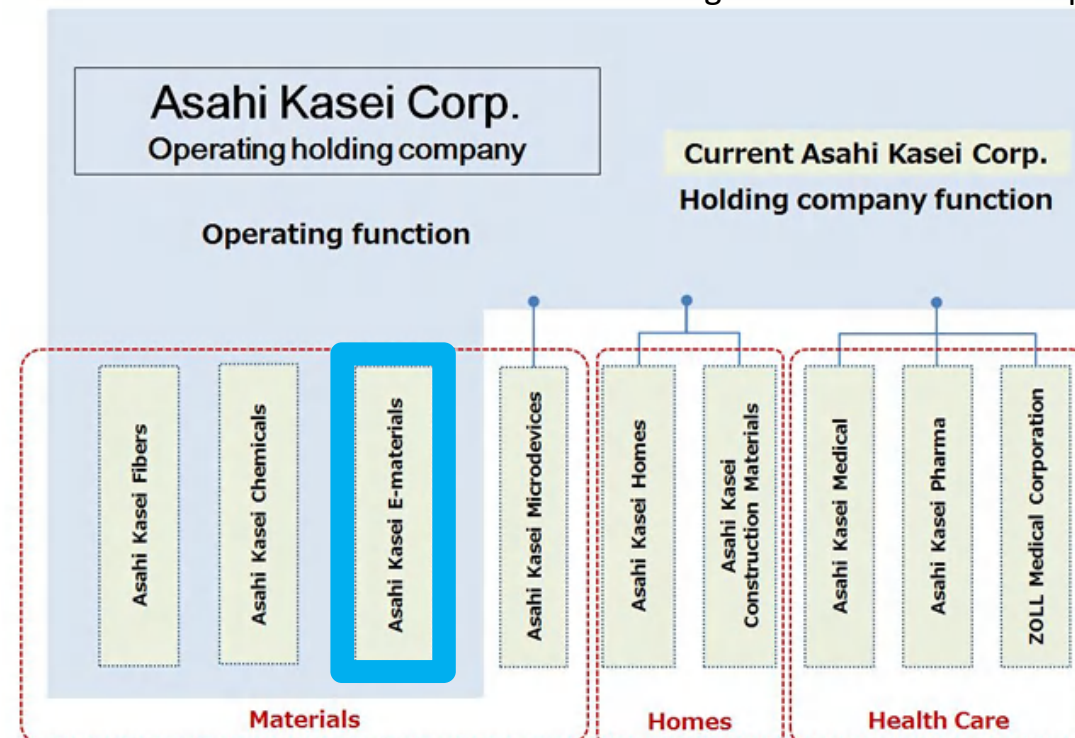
Asahi Kasei Corp.
Operating holding company

Current Asahi Kasei Corp.
Holding company function

Operating function

Asahi Kasei Fibers

Asahi Kasei Chemicals

Asahi Kasei E-materials

Asahi Kasei Microdevices

Asahi Kasei Homes

Asahi Kasei Construction Materials

Asahi Kasei Medical

Asahi Kasei Pharma

ZOLL Medical Corporation

Materials

Homes

Health Care